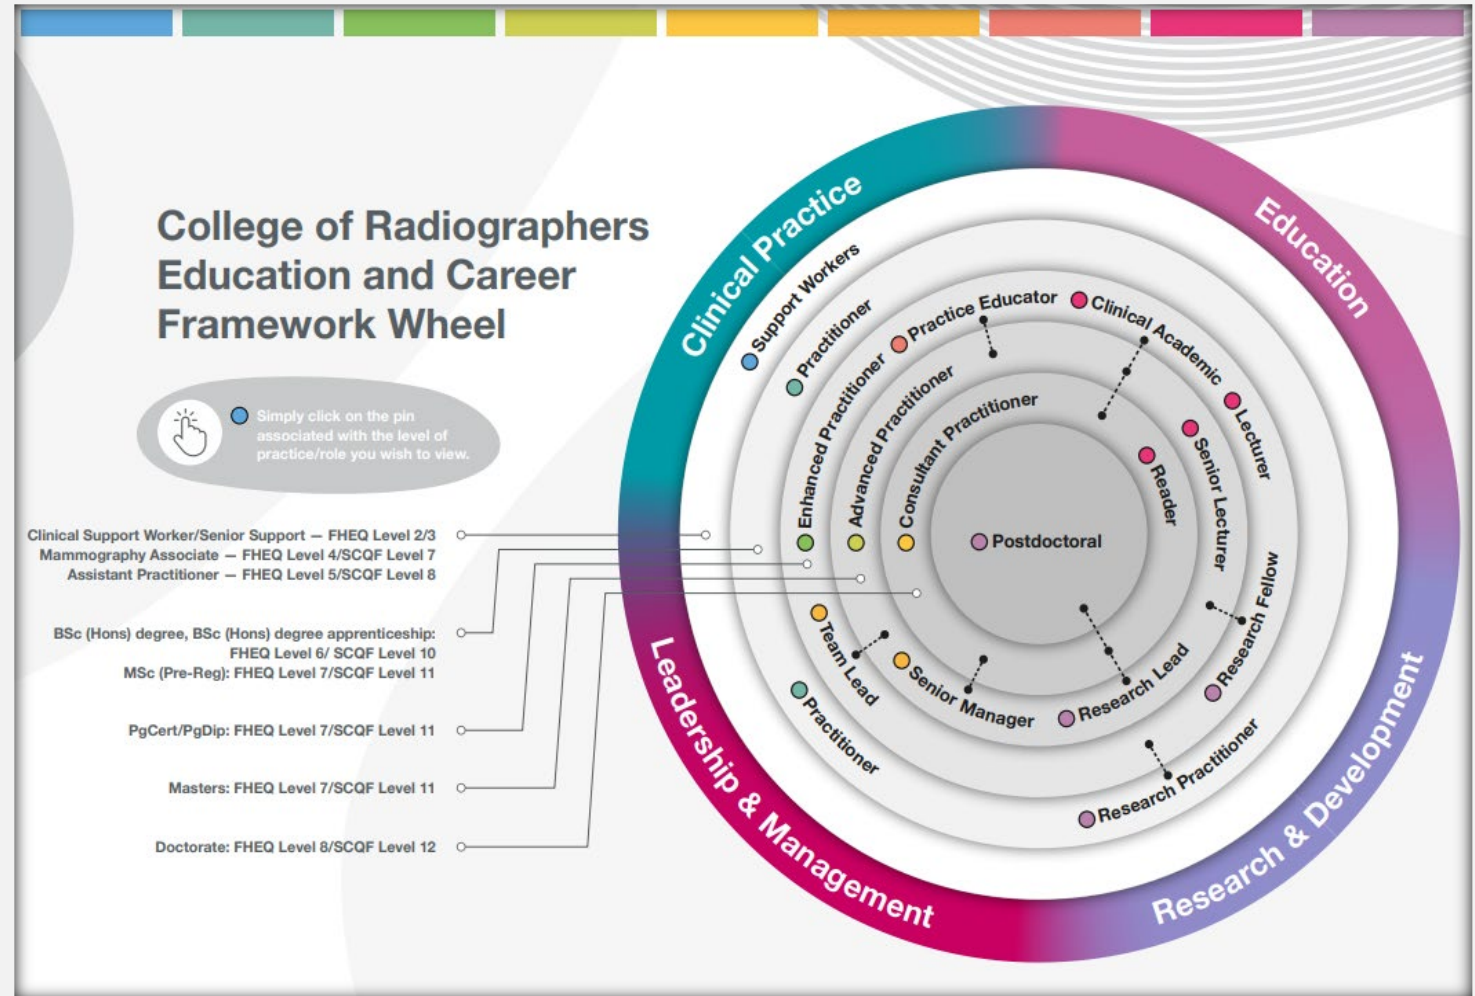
College of Radiographers Education and Career Framework Wheel

Simply click on the pin associated with the level of practice/role you wish to view.

Clinical Support Worker/Senior Support — FHEQ Level 2/3
Mammography Associate — FHEQ Level 4/SCQF Level 7
Assistant Practitioner — FHEQ Level 5/SCQF Level 8

BSc (Hons) degree, BSc (Hons) degree apprenticeship: FHEQ Level 6/ SCQF Level 10
MSc (Pre-Reg): FHEQ Level 7/SCQF Level 11

PgCert/PgDip: FHEQ Level 7/SCQF Level 11

Masters: FHEQ Level 7/SCQF Level 11

Doctorate: FHEQ Level 8/SCQF Level 12

Clinical Practice
Education
Research & Development
Leadership & Management

Support Workers
Practitioner
Enhanced Practitioner
Advanced Practitioner
Consultant Practitioner
Practice Educator
Clinical Academic
Lecturer
Senior Lecturer
Reader
Postdoctoral
Research Fellow
Research Lead
Research Practitioner
Senior Manager
Team Lead
Practitioner